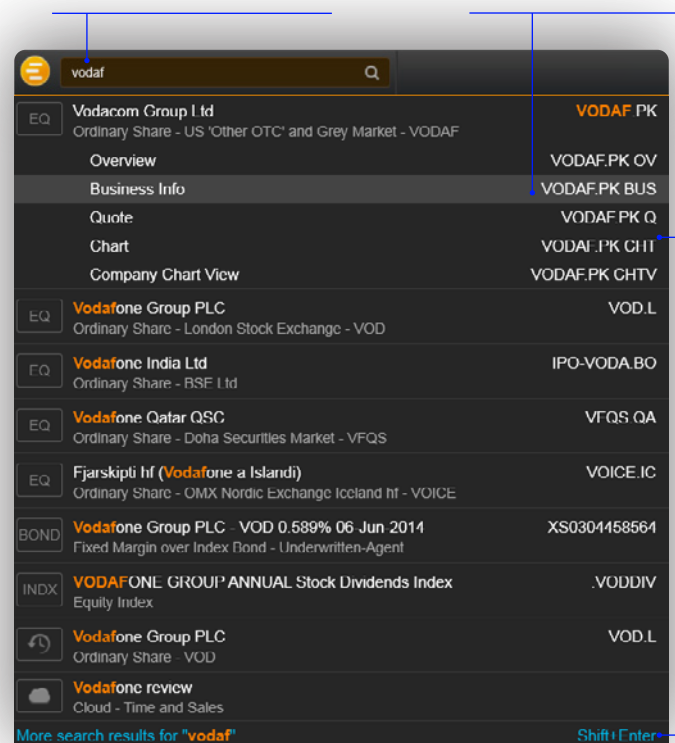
vodaf

EQ Vodacom Group Ltd
Ordinary Share - US 'Other OTC' and Grey Market - VODAF
VODAF.PK

Overview VODAF.PK OV
Business Info VODAF.PK BUS
Quote VODAF.PK Q
Chart VODAF.PK CHT
Company Chart View VODAF.PK CHTV

EQ Vodafone Group PLC
Ordinary Share - London Stock Exchange - VOD
VOD.L

EQ Vodafone India Ltd
Ordinary Share - BSE Ltd
IPO-VODA.BO

EQ Vodafone Qatar QSC
Ordinary Share - Doha Securities Market - VFQS
VFQS.QA

EQ Fjarskipti hf (Vodafone a Islandi)
Ordinary Share - OMX Nordic Exchange Iceland hf - VOICE
VOICE.IC

BOND Vodafone Group PLC - VOD 0.589% 06 Jun 2014
Fixed Margin over Index Bond - Underwritten-Agent
XS0304458564

INDX VODAFONE GROUP ANNUAL Stock Dividends Index
Equity Index
.VODDIV

Vodafone Group PLC
Ordinary Share - VOD
VOD.L

Vodafone review
Cloud - Time and Sales

More search results for "vodaf"
Shift+Enter